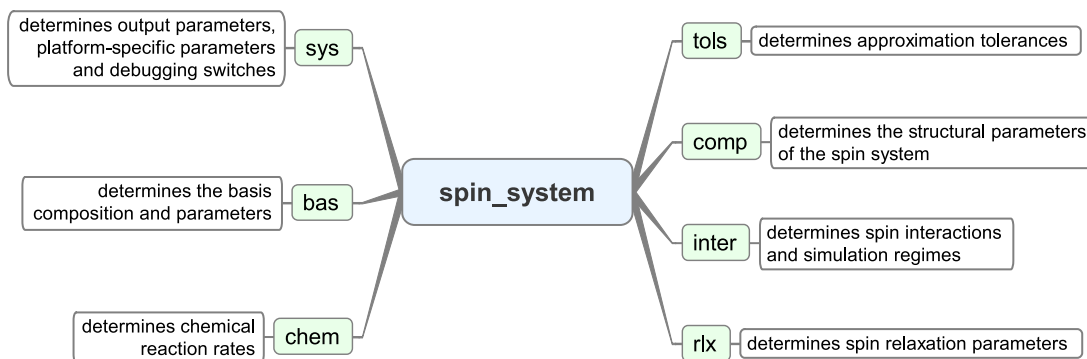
spin_system

determines output parameters, platform-specific parameters and debugging switches
sys

determines the basis composition and parameters
bas

determines chemical reaction rates
chem

tols
determines approximation tolerances

comp
determines the structural parameters of the spin system

inter
determines spin interactions and simulation regimes

rlx
determines spin relaxation parameters